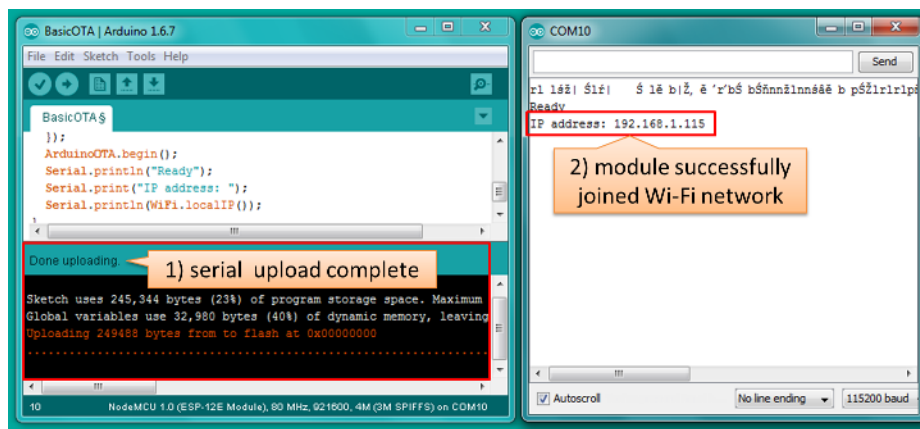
BasicOTA | Arduino 1.6.7

File Edit Sketch Tools Help

BasicOTA §

});
ArduinoOTA.begin();
Serial.println("Ready");
Serial.print("IP address: ");
Serial.println(WiFi.localIP());
}

Done uploading.

1) serial upload complete

Sketch uses 245,344 bytes (23%) of program storage space. Maximum
Global variables use 32,980 bytes (40%) of dynamic memory, leaving
Uploading 249488 bytes from to flash at 0x00000000
..........................................................................

10

NodeMCU 1.0 (ESP-12E Module), 80 MHz, 921600, 4M (3M SPIFFS) on COM10

COM10

Send

rl lšž| Šlř| Š lě b|Ž, ě 'r'bŠ bŠňnnžlnnšáě b pŠŽlrlrlp
Ready
IP address: 192.168.1.115

2) module successfully joined Wi-Fi network

Autoscroll

No line ending

115200 baud